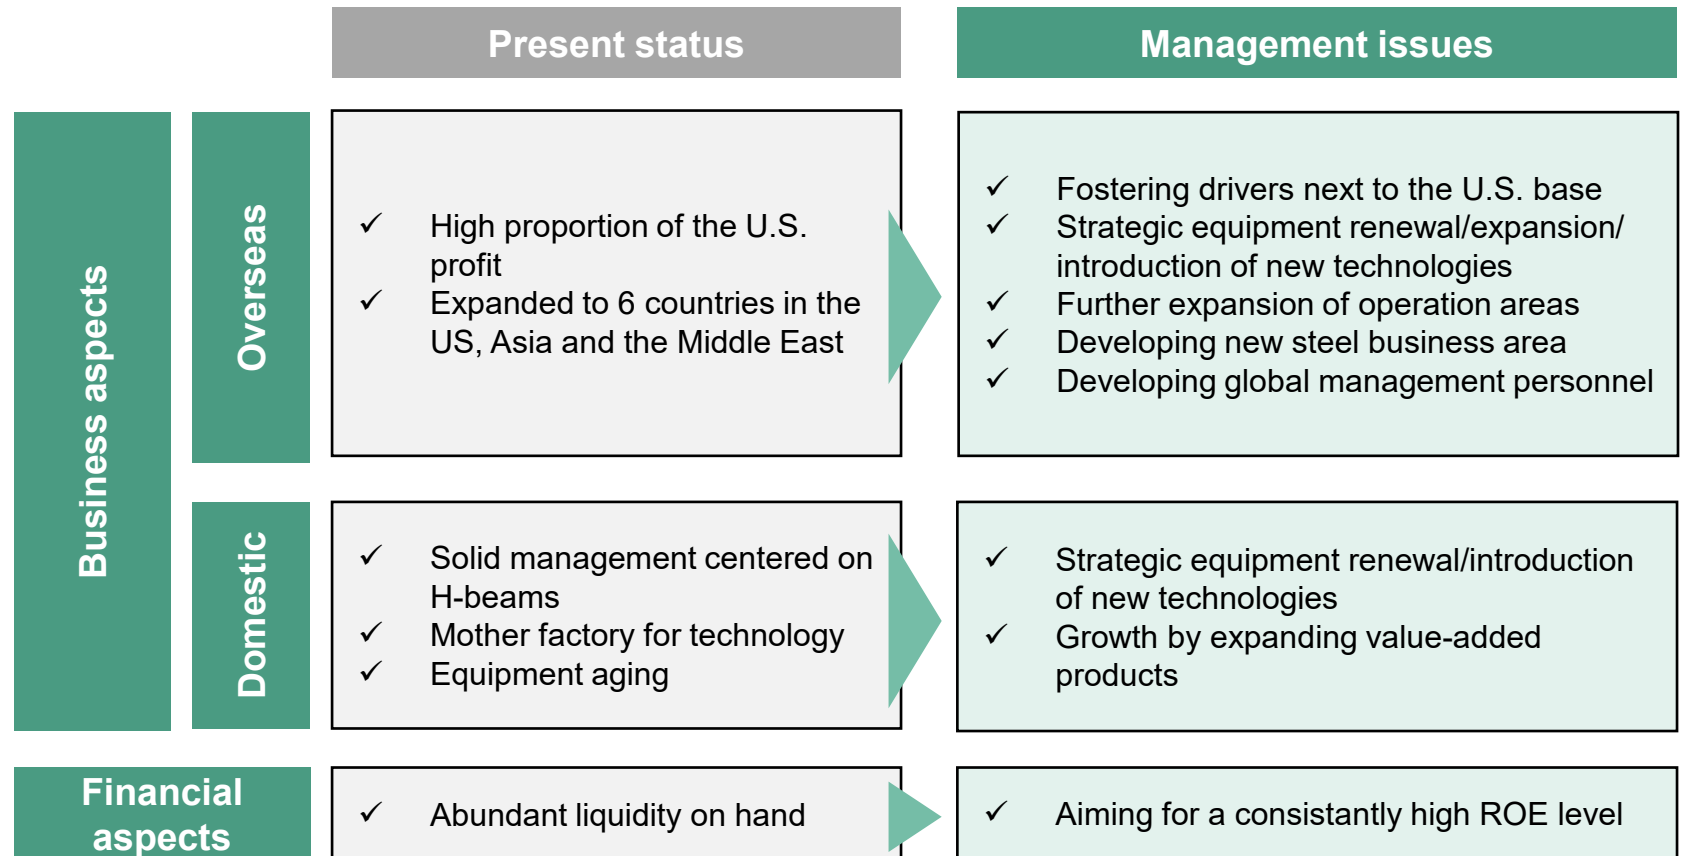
Present status

Management issues

Business aspects

Overseas

✓ High proportion of the U.S. profit
✓ Expanded to 6 countries in the US, Asia and the Middle East

✓ Fostering drivers next to the U.S. base
✓ Strategic equipment renewal/expansion/ introduction of new technologies
✓ Further expansion of operation areas
✓ Developing new steel business area
✓ Developing global management personnel

Domestic

✓ Solid management centered on H-beams
✓ Mother factory for technology
✓ Equipment aging

✓ Strategic equipment renewal/introduction of new technologies
✓ Growth by expanding value-added products

Financial aspects

✓ Abundant liquidity on hand

✓ Aiming for a consistantly high ROE level